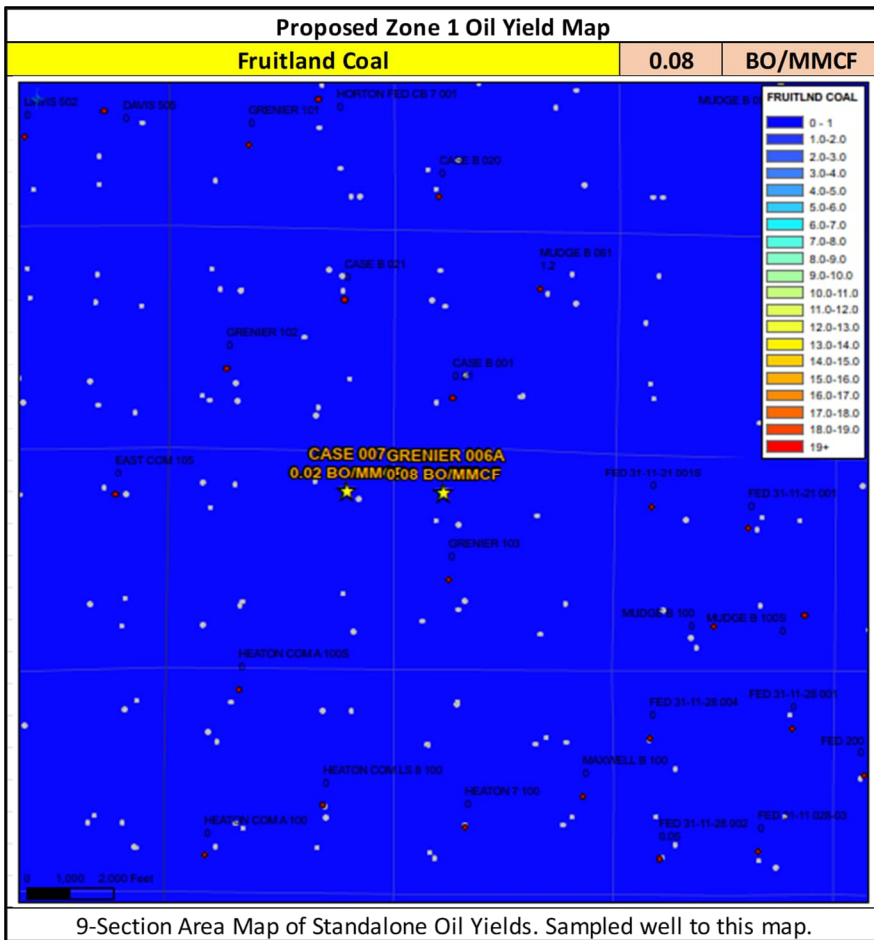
Proposed Zone 1 Oil Yield Map

| Fruitland Coal | 0.08 | BO/MMCF |
|---|---|---|

DAVIS 502
0
DAVIS 500
0
GRENIER 101
0
HORTON FED CB 7 001
0
MUDGE B 0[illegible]

FRUITLND COAL
0 - 1
1.0-2.0
2.0-3.0
3.0-4.0
4.0-5.0
5.0-6.0
6.0-7.0
7.0-8.0
8.0-9.0
9.0-10.0
10.0-11.0
11.0-12.0
12.0-13.0
13.0-14.0
14.0-15.0
15.0-16.0
16.0-17.0
17.0-18.0
18.0-19.0
19+

CASE B 020
0
CASE B 021
0
MUDGE B 081
1.2
GRENIER 102
0
CASE B 001
0.1
CASE 007
0.02 BO/MM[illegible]
GRENIER 006A
0.08 BO/MMCF
EAST COM 105
0
FED 31-11-21 001S
0
FED 31-11-21 001
0
GRENIER 103
0
MUDGE B 100
MUDGE B 100S
0
HEATON COM A 100S
0
FED 31-11-28 004
0
FED 31-11-28 001
0
FED 200
MAXWELL B 100
0
HEATON COM LS B 100
0
HEATON 7 100
0
HEATON COM A 100
0
FED 31-11-28 002
0.06
FED 31-11 028-03
0
0 1,000 2,000 Feet

9-Section Area Map of Standalone Oil Yields. Sampled well to this map.